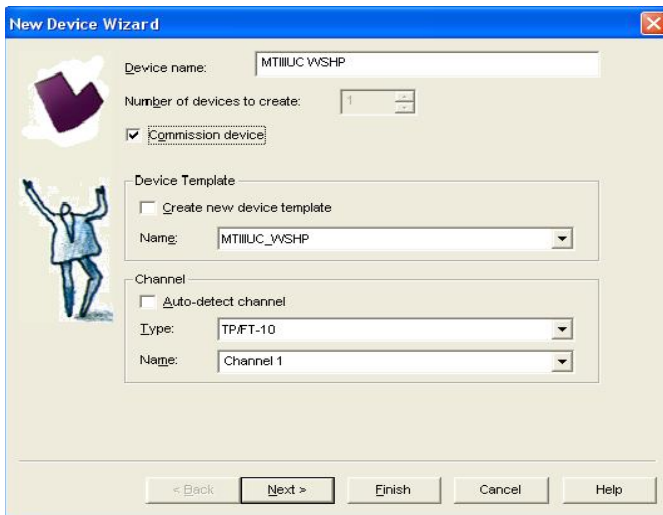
New Device Wizard

Device name: MTIIIUC WSHP

Number of devices to create: 1

Commission device

Device Template

Create new device template

Name: MTIIIUC_WSHP

Channel

Auto-detect channel

Type: TP/FT-10

Name: Channel 1

< Back
Next >
Finish
Cancel
Help